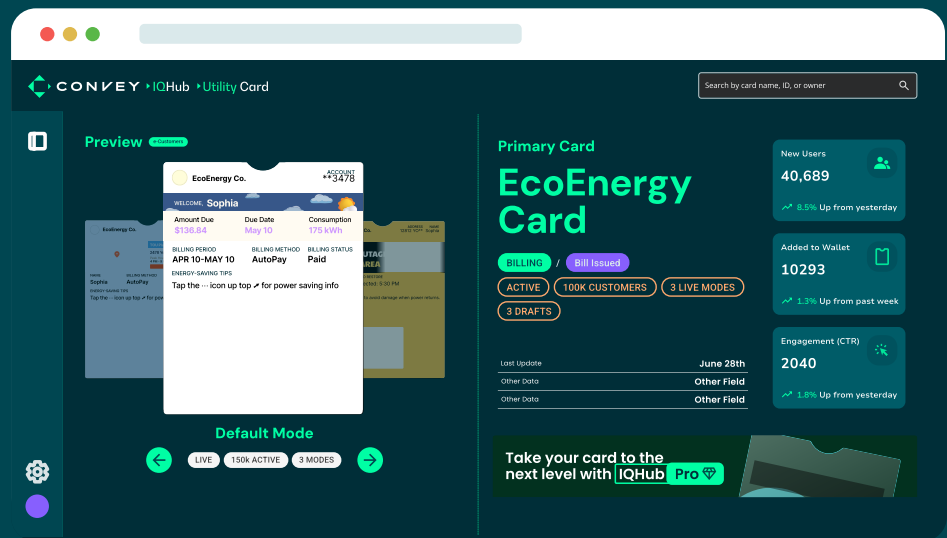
CONVEY IQHub Utility Card

Search by card name, ID, or owner

Preview +Customers

EcoEnergy Co.

ACCOUNT **3478

WELCOME, Sophia

| Amount Due | Due Date | Consumption |
|---|---|---|
| \$136.84 | May 10 | 175 kWh |

| BILLING PERIOD | BILLING METHOD | BILLING STATUS |
|---|---|---|
| APR 10-MAY 10 | AutoPay | Paid |

ENERGY-SAVING TIPS

Tap the ··· icon up top ↗ for power saving info

EcoEnergy Co.

Sophia AutoPay

ENERGY SAVING TIPS

Tap the ··· icon up top ↗ for

Default Mode

LIVE 150k ACTIVE 3 MODES

Primary Card

EcoEnergy Card

BILLING / Bill Issued

ACTIVE 100K CUSTOMERS 3 LIVE MODES

3 DRAFTS

| Last Update | June 28th |
|---|---|
| Other Data | Other Field |
| Other Data | Other Field |

New Users
40,689
8.5% Up from yesterday

Added to Wallet
10293
1.3% Up from past week

Engagement (CTR)
2040
1.8% Up from yesterday

Take your card to the next level with IQHub Pro